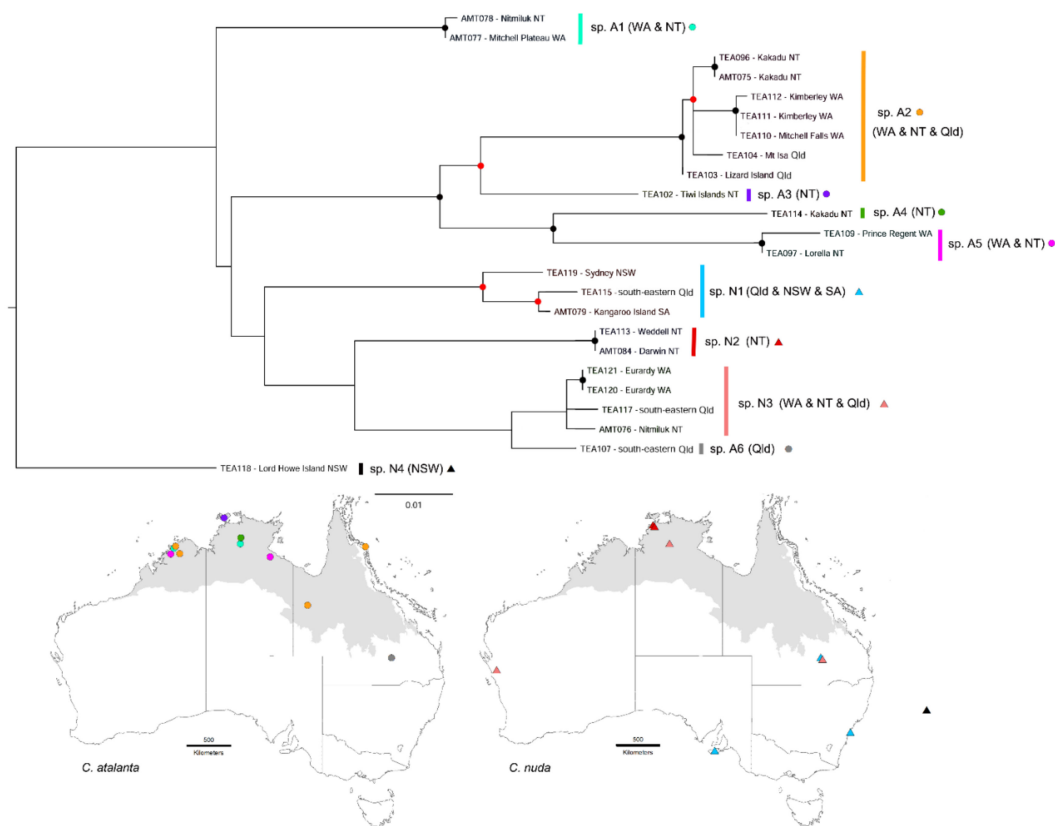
AMT078 - Nitmiluk NT
AMT077 - Mitchell Plateau WA
sp. A1 (WA & NT)
TEA096 - Kakadu NT
AMT075 - Kakadu NT
TEA112 - Kimberley WA
TEA111 - Kimberley WA
TEA110 - Mitchell Falls WA
TEA104 - Mt Isa Qld
TEA103 - Lizard Island Qld
sp. A2 (WA & NT & Qld)
TEA102 - Tiwi Islands NT
sp. A3 (NT)
TEA114 - Kakadu NT
sp. A4 (NT)
TEA109 - Prince Regent WA
TEA097 - Lorella NT
sp. A5 (WA & NT)
TEA119 - Sydney NSW
TEA115 - south-eastern Qld
AMT079 - Kangaroo Island SA
sp. N1 (Qld & NSW & SA)
TEA113 - Weddell NT
AMT084 - Darwin NT
sp. N2 (NT)
TEA121 - Eurardy WA
TEA120 - Eurardy WA
TEA117 - south-eastern Qld
AMT076 - Nitmiluk NT
sp. N3 (WA & NT & Qld)
TEA107 - south-eastern Qld
sp. A6 (Qld)
TEA118 - Lord Howe Island NSW
sp. N4 (NSW)
0.01
500
Kilometers
C. atalanta
500
Kilometers
C. nuda